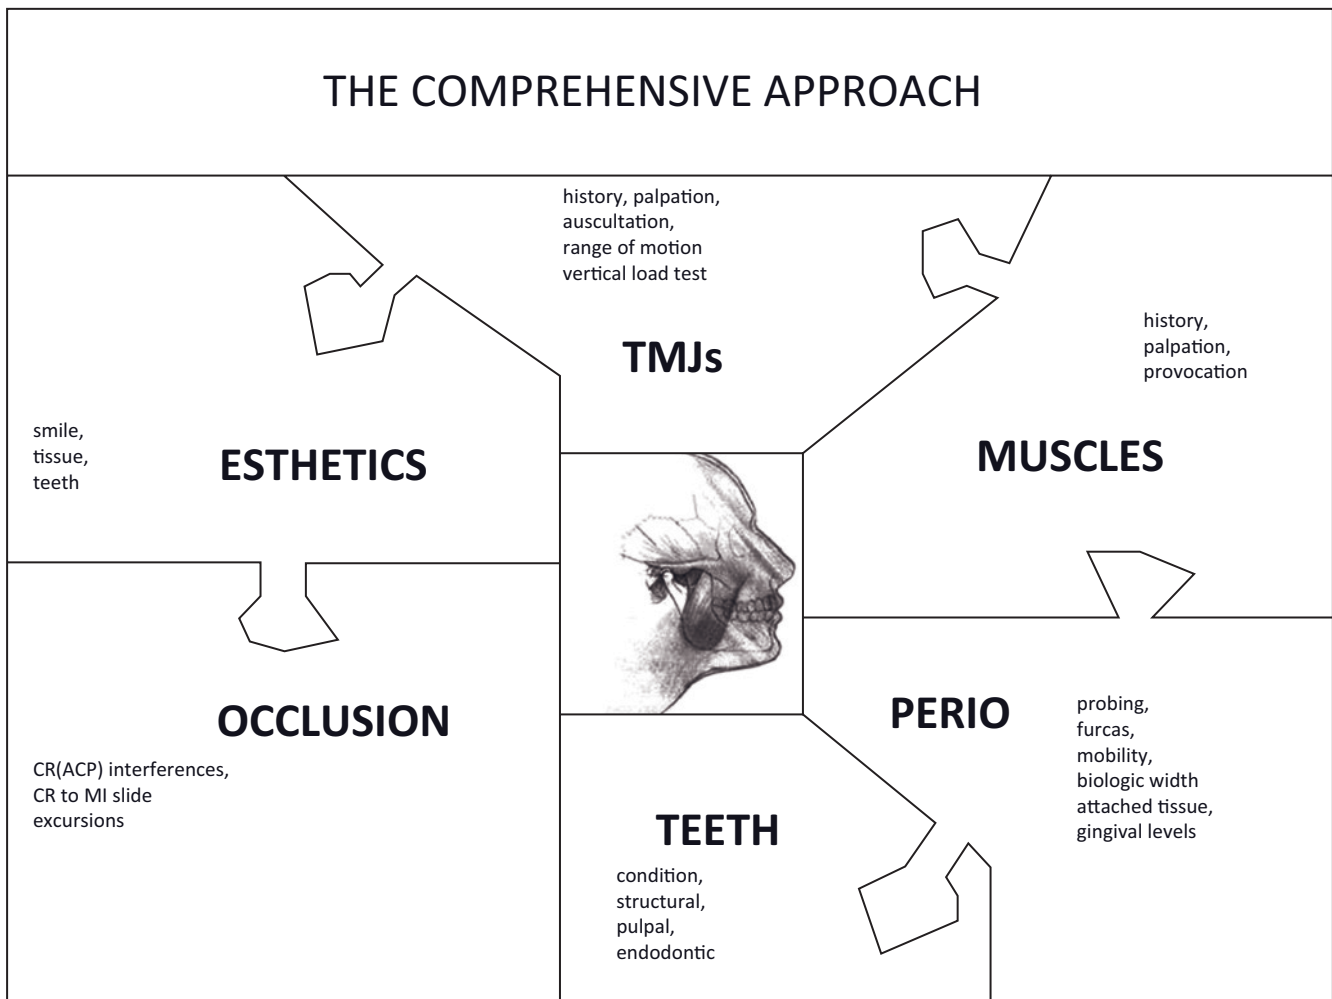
THE COMPREHENSIVE APPROACH

history, palpation, auscultation, range of motion vertical load test

TMJs

history, palpation, provocation

MUSCLES

smile, tissue, teeth

ESTHETICS

OCCLUSION

CR(ACP) interferences, CR to MI slide excursions

PERIO

probing, furcas, mobility, biologic width attached tissue, gingival levels

TEETH

condition, structural, pulpal, endodontic